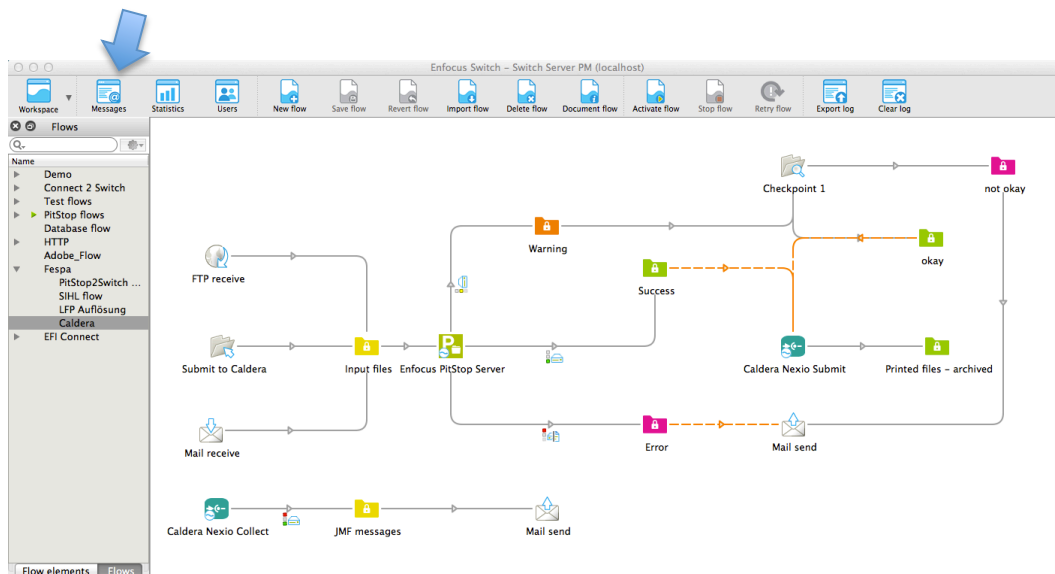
Enfocus Switch – Switch Server PM (localhost)

Workspace
Messages
Statistics
Users
New flow
Save flow
Revert flow
Import flow
Delete flow
Document flow
Activate flow
Stop flow
Retry flow
Export log
Clear log

Flows

Name
Demo
Connect 2 Switch
Test flows
PitStop flows
Database flow
HTTP
Adobe_Flow
Fespa
PitStop2Switch ...
SIHL flow
LFP Auflösung
Caldera
EFI Connect

Flow elements
Flows

Checkpoint 1
not okay
Warning
okay
FTP receive
Success
Submit to Caldera
Input files
Enfocus PitStop Server
Caldera Nexio Submit
Printed files – archived
Mail receive
Error
Mail send
Caldera Nexio Collect
JMF messages
Mail send